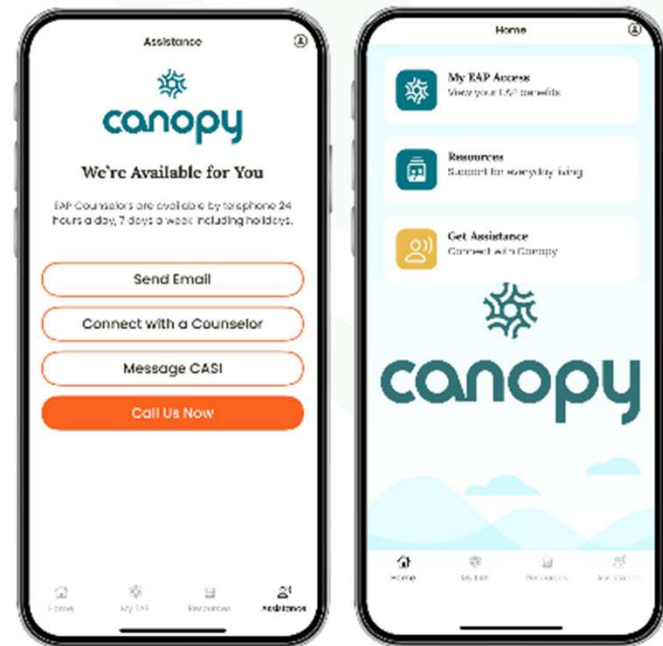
Assistance

canopy

We're Available for You

EAP Counselors are available by telephone 24 hours a day, 7 days a week including holidays.

Send Email

Connect with a Counselor

Message CASI

Call Us Now

Home My EAP Resources Assistance

Home

My EAP Access
View your EAP benefits

Resources
Support for everyday living

Get Assistance
Connect with Canopy

canopy

Home My EAP Resources Assistance